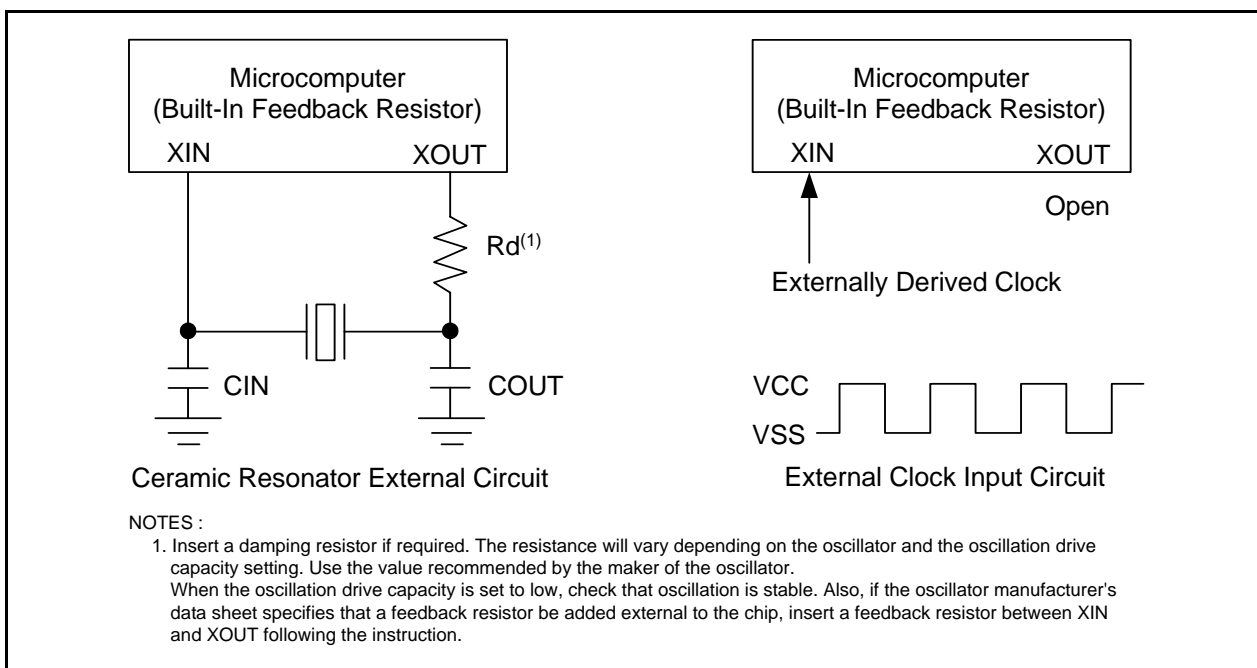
Microcomputer
(Built-In Feedback Resistor)
XIN
XOUT

Rd$^{(1)}$

CIN
COUT

Ceramic Resonator External Circuit

Microcomputer
(Built-In Feedback Resistor)
XIN
XOUT

Open

Externally Derived Clock

VCC
VSS

External Clock Input Circuit

NOTES :
1. Insert a damping resistor if required. The resistance will vary depending on the oscillator and the oscillation drive capacity setting. Use the value recommended by the maker of the oscillator.
When the oscillation drive capacity is set to low, check that oscillation is stable. Also, if the oscillator manufacturer's data sheet specifies that a feedback resistor be added external to the chip, insert a feedback resistor between XIN and XOUT following the instruction.